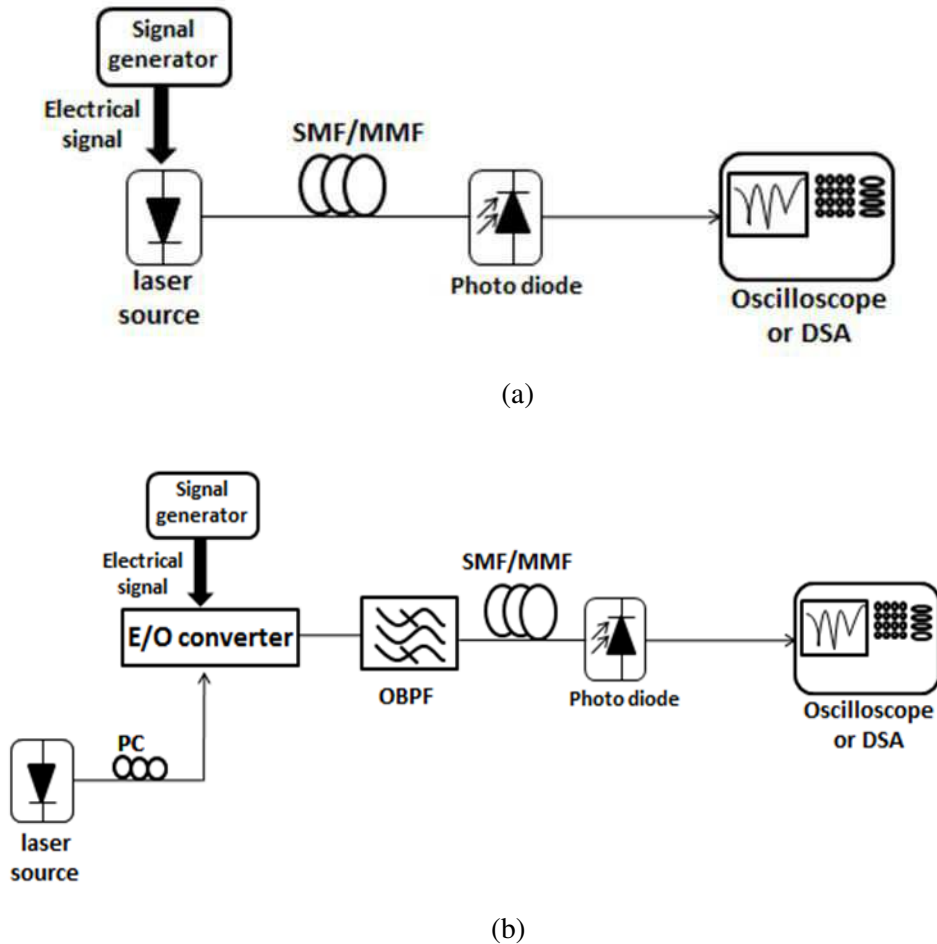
Signal generator

Electrical signal

SMF/MMF

laser source

Photo diode

Oscilloscope or DSA

(a)

Signal generator

Electrical signal

SMF/MMF

E/O converter

OBPF

Photo diode

Oscilloscope or DSA

PC

laser source

(b)